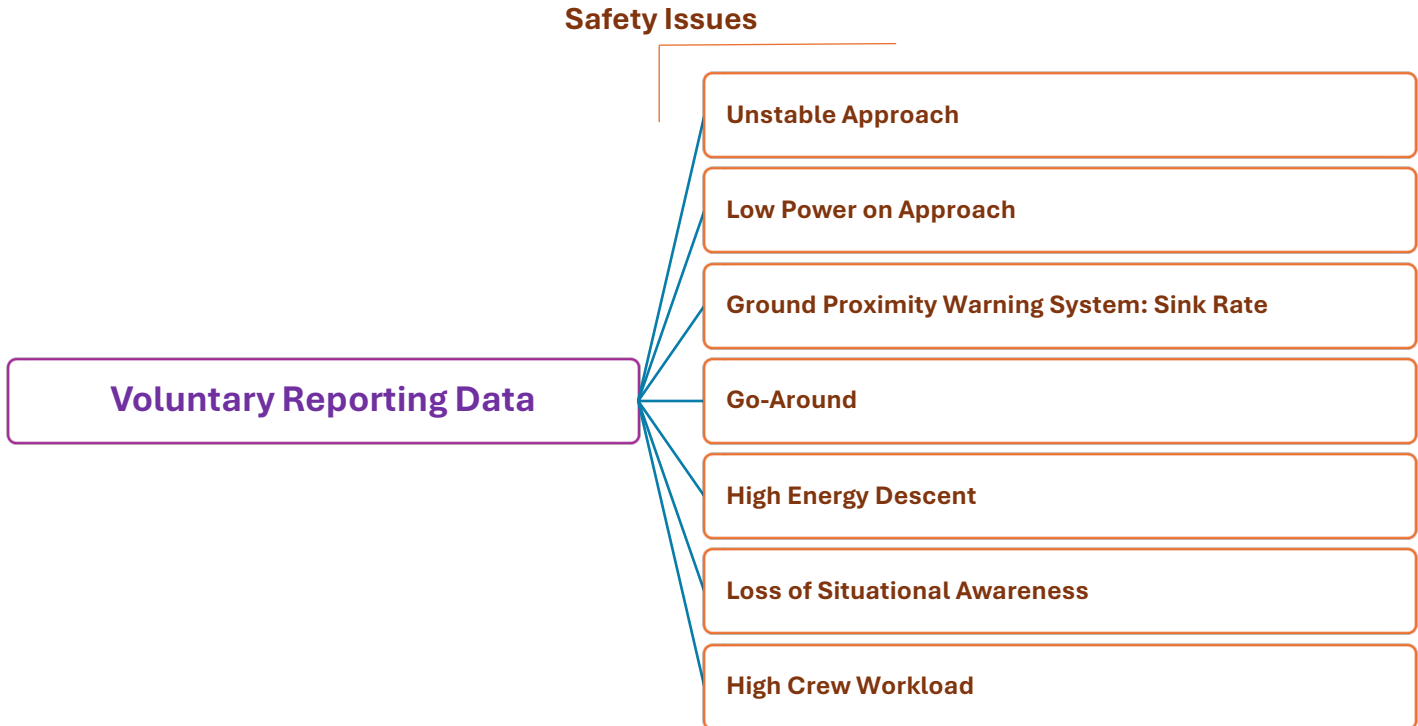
Safety Issues

Voluntary Reporting Data

Unstable Approach

Low Power on Approach

Ground Proximity Warning System: Sink Rate

Go-Around

High Energy Descent

Loss of Situational Awareness

High Crew Workload